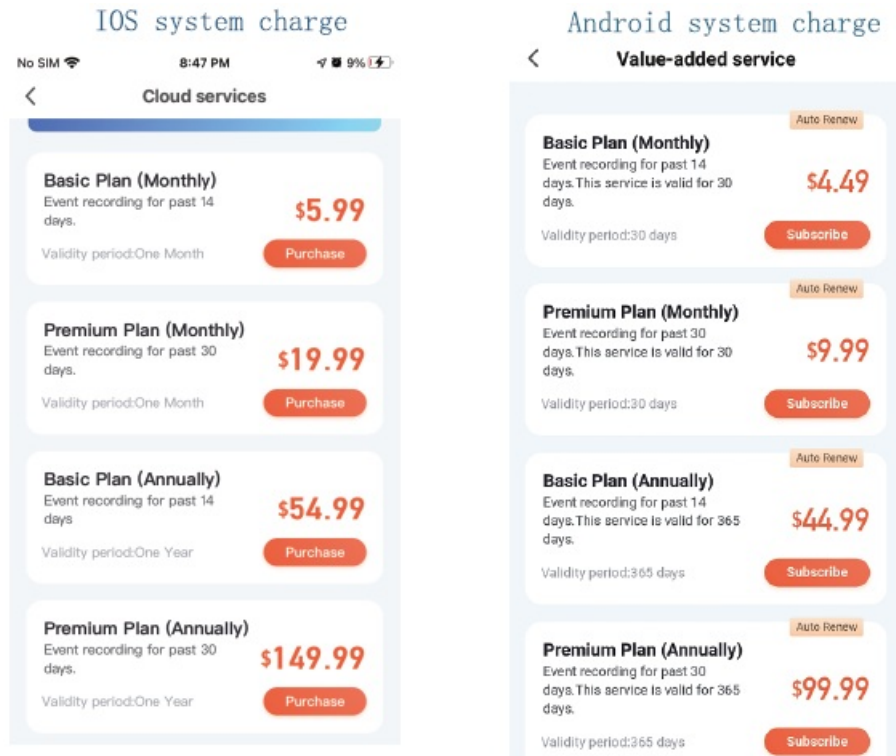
IOS system charge

No SIM 8:47 PM 9%

<

Cloud services

Basic Plan (Monthly)
Event recording for past 14 days.
$5.99
Validity period:One Month
Purchase

Premium Plan (Monthly)
Event recording for past 30 days.
$19.99
Validity period:One Month
Purchase

Basic Plan (Annually)
Event recording for past 14 days
$54.99
Validity period:One Year
Purchase

Premium Plan (Annually)
Event recording for past 30 days.
$149.99
Validity period:One Year
Purchase

Android system charge

<

Value-added service

Auto Renew
Basic Plan (Monthly)
Event recording for past 14 days.This service is valid for 30 days.
$4.49
Validity period:30 days
Subscribe

Auto Renew
Premium Plan (Monthly)
Event recording for past 30 days.This service is valid for 30 days.
$9.99
Validity period:30 days
Subscribe

Auto Renew
Basic Plan (Annually)
Event recording for past 14 days.This service is valid for 365 days.
$44.99
Validity period:365 days
Subscribe

Auto Renew
Premium Plan (Annually)
Event recording for past 30 days.This service is valid for 365 days.
$99.99
Validity period:365 days
Subscribe